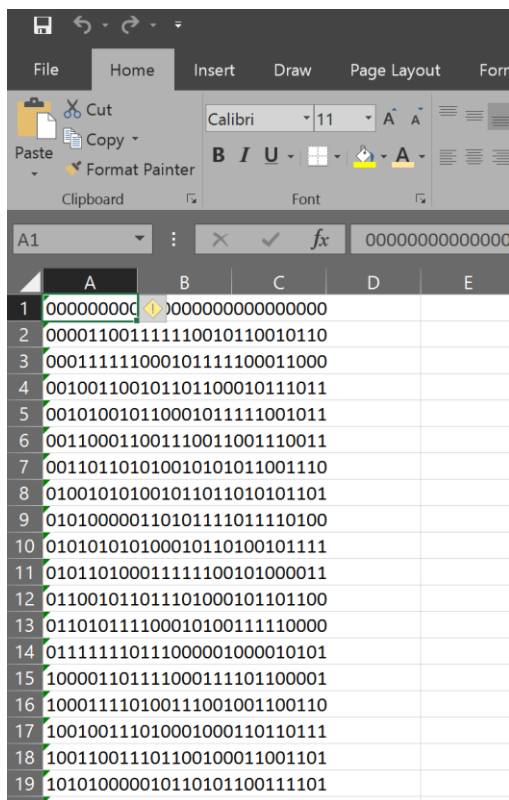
File Home Insert Draw Page Layout Form

Cut
Copy
Paste
Format Painter
Clipboard

Calibri 11
B I U
Font

A1 $f_x$ 00000000000000

| | A | B | C | D | E |
|---|---|---|---|---|---|
| 1 | 000000000 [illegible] 0000000000000000 | | | | |
| 2 | 0000110011111100101100101110 | | | | |
| 3 | 0001111110001011111000110000 | | | | |
| 4 | 0010011001011011000101110111 | | | | |
| 5 | 0010100101100010111110010111 | | | | |
| 6 | 0011000110011100110011100111 | | | | |
| 7 | 0011011010100101010110011100 | | | | |
| 8 | 0100101010010110110101011010 | | | | |
| 9 | 0101000001101011110111101000 | | | | |
| 10 | 0101010101000101101001011110 | | | | |
| 11 | 0101101000111111001010000110 | | | | |
| 12 | 0110010110111010001011011000 | | | | |
| 13 | 0110101111000101001111100000 | | | | |
| 14 | 0111111101110000010000101010 | | | | |
| 15 | 1000011011110001111011000010 | | | | |
| 16 | 1000111101001110010011001100 | | | | |
| 17 | 1001001110100010001101101110 | | | | |
| 18 | 1001100111011001000110011010 | | | | |
| 19 | 1010100000101101011001111010 | | | | |